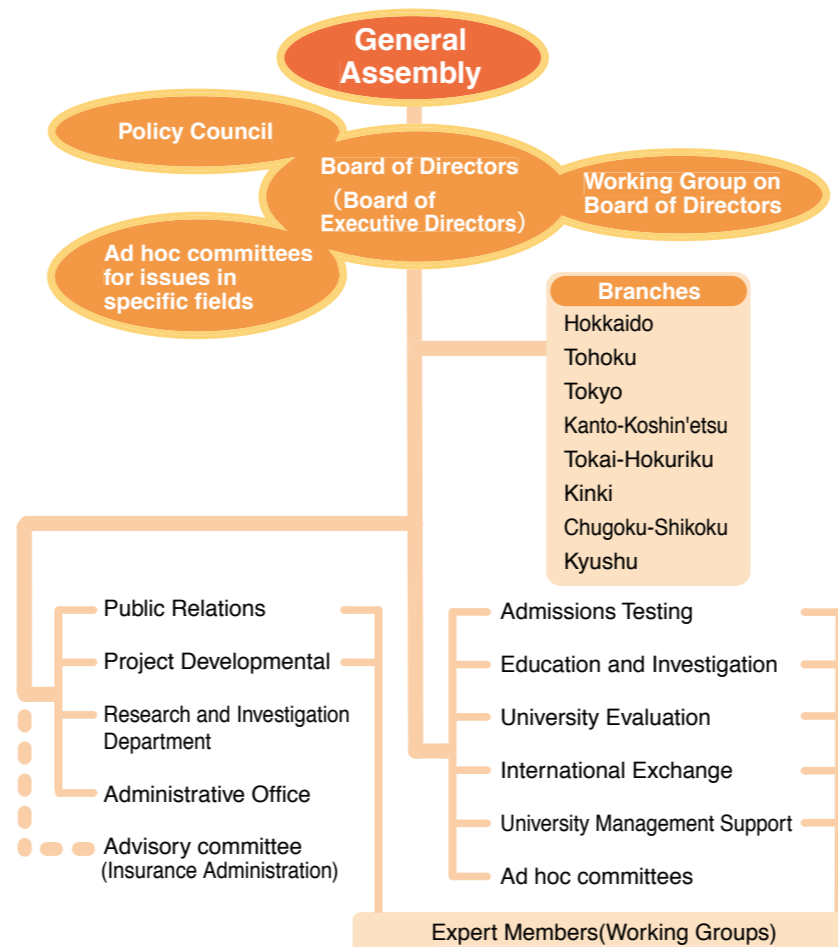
General Assembly

Policy Council

Board of Directors (Board of Executive Directors)

Working Group on Board of Directors

Ad hoc committees for issues in specific fields

Branches
Hokkaido
Tohoku
Tokyo
Kanto-Koshin'etsu
Tokai-Hokuriku
Kinki
Chugoku-Shikoku
Kyushu

Public Relations
Project Developmental
Research and Investigation Department
Administrative Office
Advisory committee (Insurance Administration)

Admissions Testing
Education and Investigation
University Evaluation
International Exchange
University Management Support
Ad hoc committees

Expert Members(Working Groups)